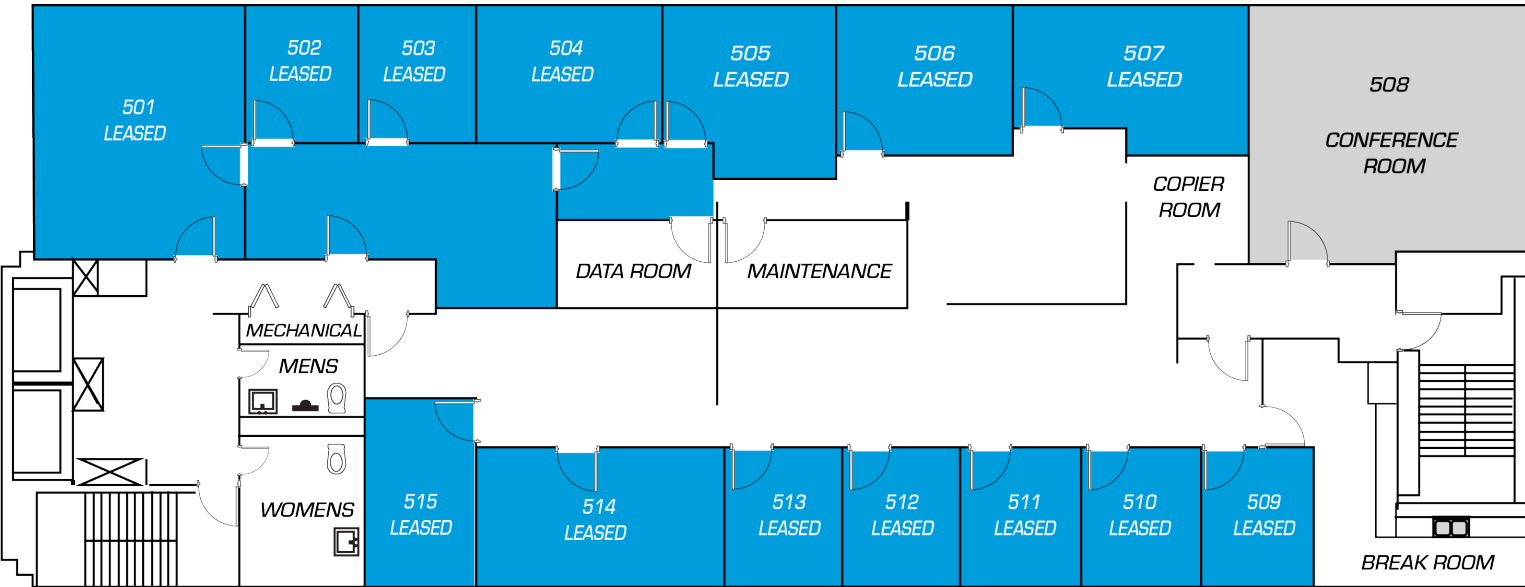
501
LEASED

502
LEASED

503
LEASED

504
LEASED

505
LEASED

506
LEASED

507
LEASED

508

CONFERENCE ROOM

COPIER ROOM

DATA ROOM

MAINTENANCE

MECHANICAL

MENS

WOMENS

515
LEASED

514
LEASED

513
LEASED

512
LEASED

511
LEASED

510
LEASED

509
LEASED

BREAK ROOM